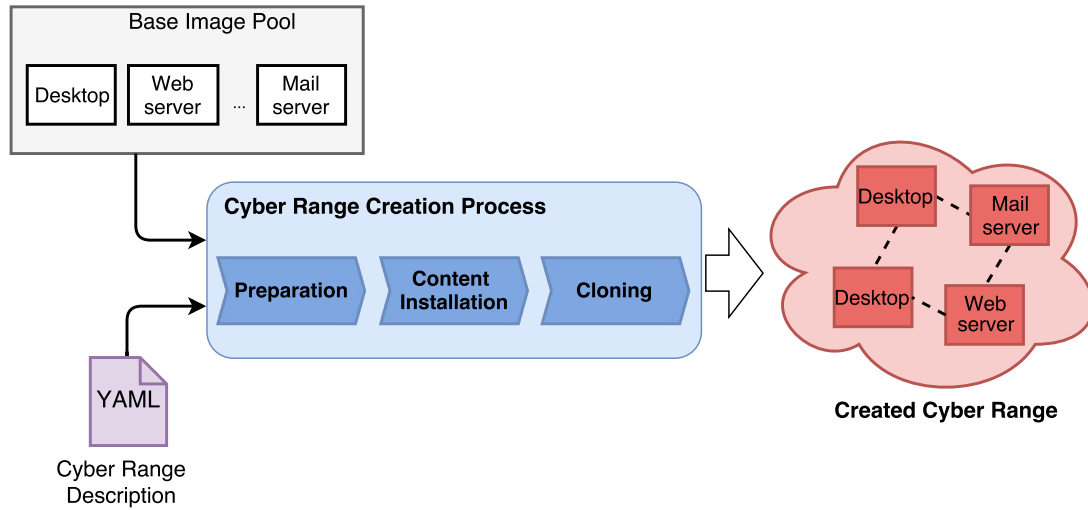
Base Image Pool

Desktop

Web server

...

Mail server

Cyber Range Creation Process

Preparation

Content Installation

Cloning

YAML

Cyber Range Description

Desktop

Mail server

Desktop

Web server

Created Cyber Range